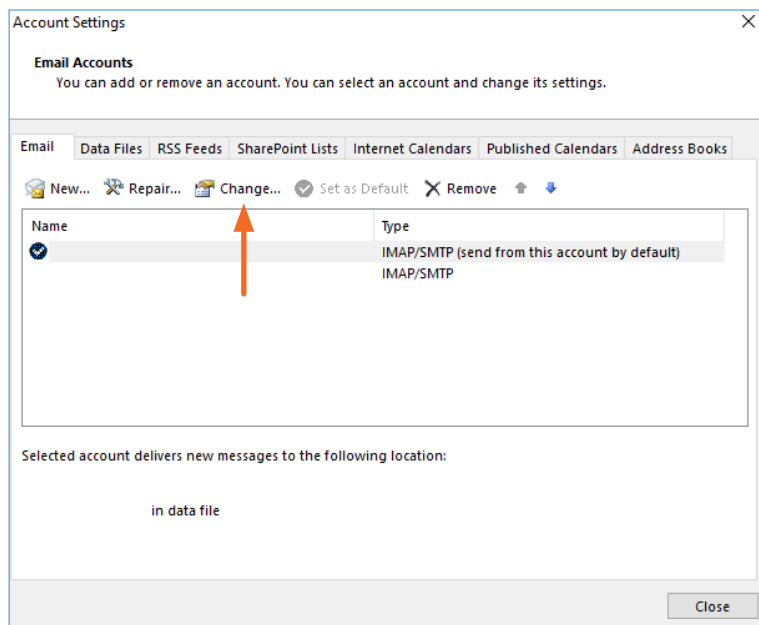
Account Settings

Email Accounts

You can add or remove an account. You can select an account and change its settings.

Email | Data Files | RSS Feeds | SharePoint Lists | Internet Calendars | Published Calendars | Address Books

New... Repair... Change... Set as Default Remove

| Name | Type |
|---|---|
| | IMAP/SMTP (send from this account by default) |
| | IMAP/SMTP |

Selected account delivers new messages to the following location:

in data file

Close